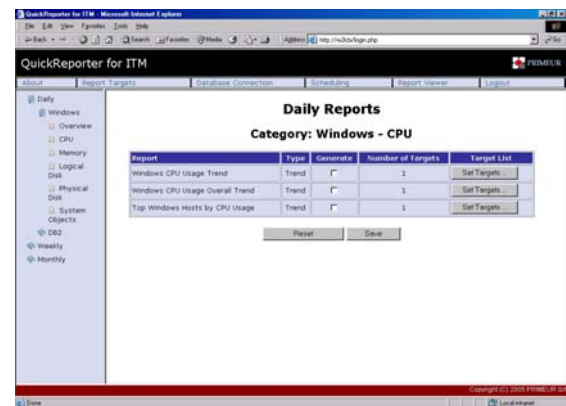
QuickReporter for ITM - Microsoft Internet Explorer

File Edit View Favorites Tools Help

Back Search Favorites Media

Address http://w2k/qr/login.php

Go

QuickReporter for ITM

PRIMEUR

About | Report Targets | Database Connection | Scheduling | Report Viewer | Logout

Daily
Windows
Overview
CPU
Memory
Logical Disk
Physical Disk
System Objects
DB2
Weekly
Monthly

Daily Reports

Category: Windows - CPU

| Report | Type | Generate | Number of Targets | Target List |
|---|---|---|---|---|
| Windows CPU Usage Trend | Trend | ☐ | 1 | Set Targets ... |
| Windows CPU Usage Overall Trend | Trend | ☐ | 1 | Set Targets ... |
| Top Windows Hosts by CPU Usage | Trend | ☐ | 1 | Set Targets ... |

Reset | Save

Copyright (C) 2005 PRIMEUR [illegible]

Done

Local intranet